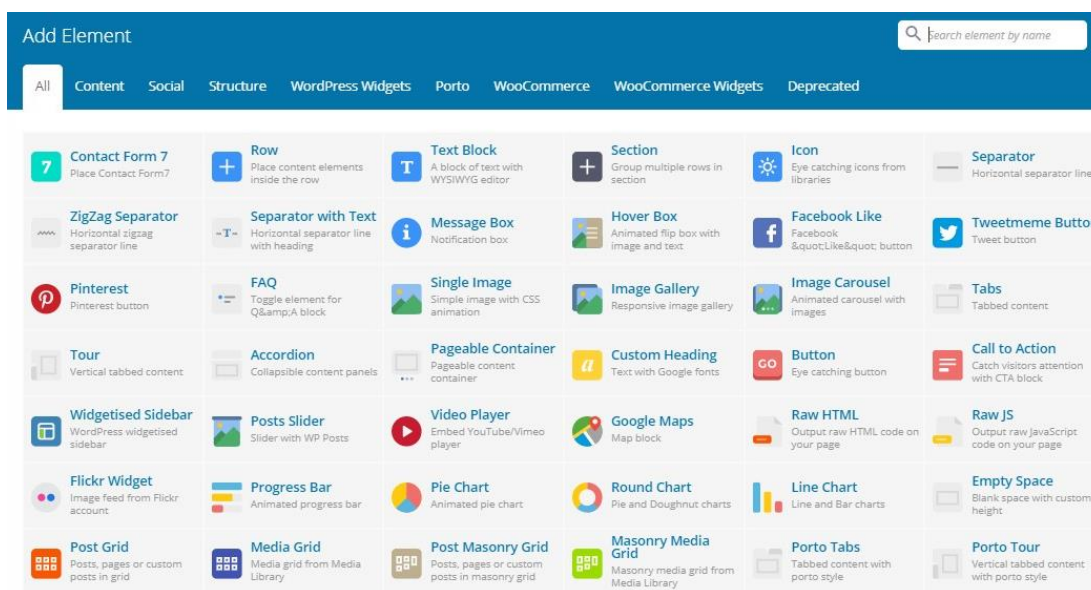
Add Element

Search element by name

All Content Social Structure WordPress Widgets Porto WooCommerce WooCommerce Widgets Deprecated

Contact Form 7
Place Contact Form7

Row
Place content elements inside the row

Text Block
A block of text with WYSIWYG editor

Section
Group multiple rows in section

Icon
Eye catching icons from libraries

Separator
Horizontal separator line

ZigZag Separator
Horizontal zigzag separator line

Separator with Text
Horizontal separator line with heading

Message Box
Notification box

Hover Box
Animated flip box with image and text

Facebook Like
Facebook &quot;Like&quot; button

Tweetmeme Butto
Tweet button

Pinterest
Pinterest button

FAQ
Toggle element for Q&amp;A block

Single Image
Simple image with CSS animation

Image Gallery
Responsive image gallery

Image Carousel
Animated carousel with images

Tabs
Tabbed content

Tour
Vertical tabbed content

Accordion
Collapsible content panels

Pageable Container
Pageable content container

Custom Heading
Text with Google fonts

Button
Eye catching button

Call to Action
Catch visitors attention with CTA block

Widgetised Sidebar
WordPress widgetised sidebar

Posts Slider
Slider with WP Posts

Video Player
Embed YouTube/Vimeo player

Google Maps
Map block

Raw HTML
Output raw HTML code on your page

Raw JS
Output raw JavaScript code on your page

Flickr Widget
Image feed from Flickr account

Progress Bar
Animated progress bar

Pie Chart
Animated pie chart

Round Chart
Pie and Doughnut charts

Line Chart
Line and Bar charts

Empty Space
Blank space with custom height

Post Grid
Posts, pages or custom posts in grid

Media Grid
Media grid from Media Library

Post Masonry Grid
Posts, pages or custom posts in masonry grid

Masonry Media Grid
Masonry media grid from Media Library

Porto Tabs
Tabbed content with porto style

Porto Tour
Vertical tabbed content with porto style